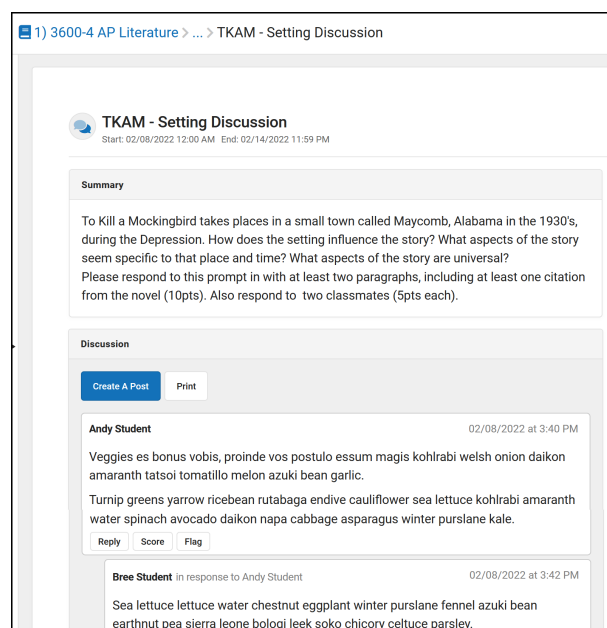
1) 3600-4 AP Literature > ... > TKAM - Setting Discussion

TKAM - Setting Discussion
Start: 02/08/2022 12:00 AM End: 02/14/2022 11:59 PM

Summary

To Kill a Mockingbird takes places in a small town called Maycomb, Alabama in the 1930's, during the Depression. How does the setting influence the story? What aspects of the story seem specific to that place and time? What aspects of the story are universal?
Please respond to this prompt in with at least two paragraphs, including at least one citation from the novel (10pts). Also respond to two classmates (5pts each).

Discussion

Create A Post Print

Andy Student 02/08/2022 at 3:40 PM

Veggies es bonus vobis, proinde vos postulo essum magis kohlrabi welsh onion daikon amaranth tatsoi tomatillo melon azuki bean garlic.

Turnip greens yarrow ricebean rutabaga endive cauliflower sea lettuce kohlrabi amaranth water spinach avocado daikon napa cabbage asparagus winter purslane kale.

Reply Score Flag

Bree Student in response to Andy Student 02/08/2022 at 3:42 PM

Sea lettuce lettuce water chestnut eggplant winter purslane fennel azuki bean earthnut pea sierra leone bologi leek soko chicory celtuce parsley.